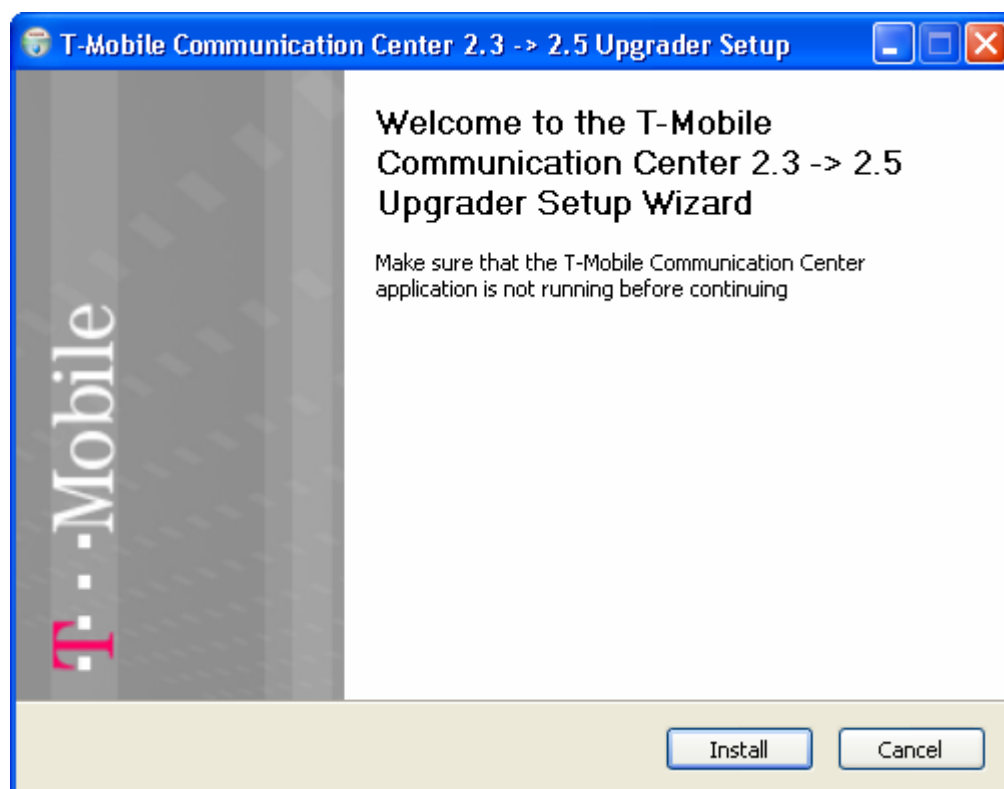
T-Mobile Communication Center 2.3 -> 2.5 Upgrader Setup

T··Mobile

Welcome to the T-Mobile Communication Center 2.3 -> 2.5 Upgrader Setup Wizard

Make sure that the T-Mobile Communication Center application is not running before continuing

Install

Cancel